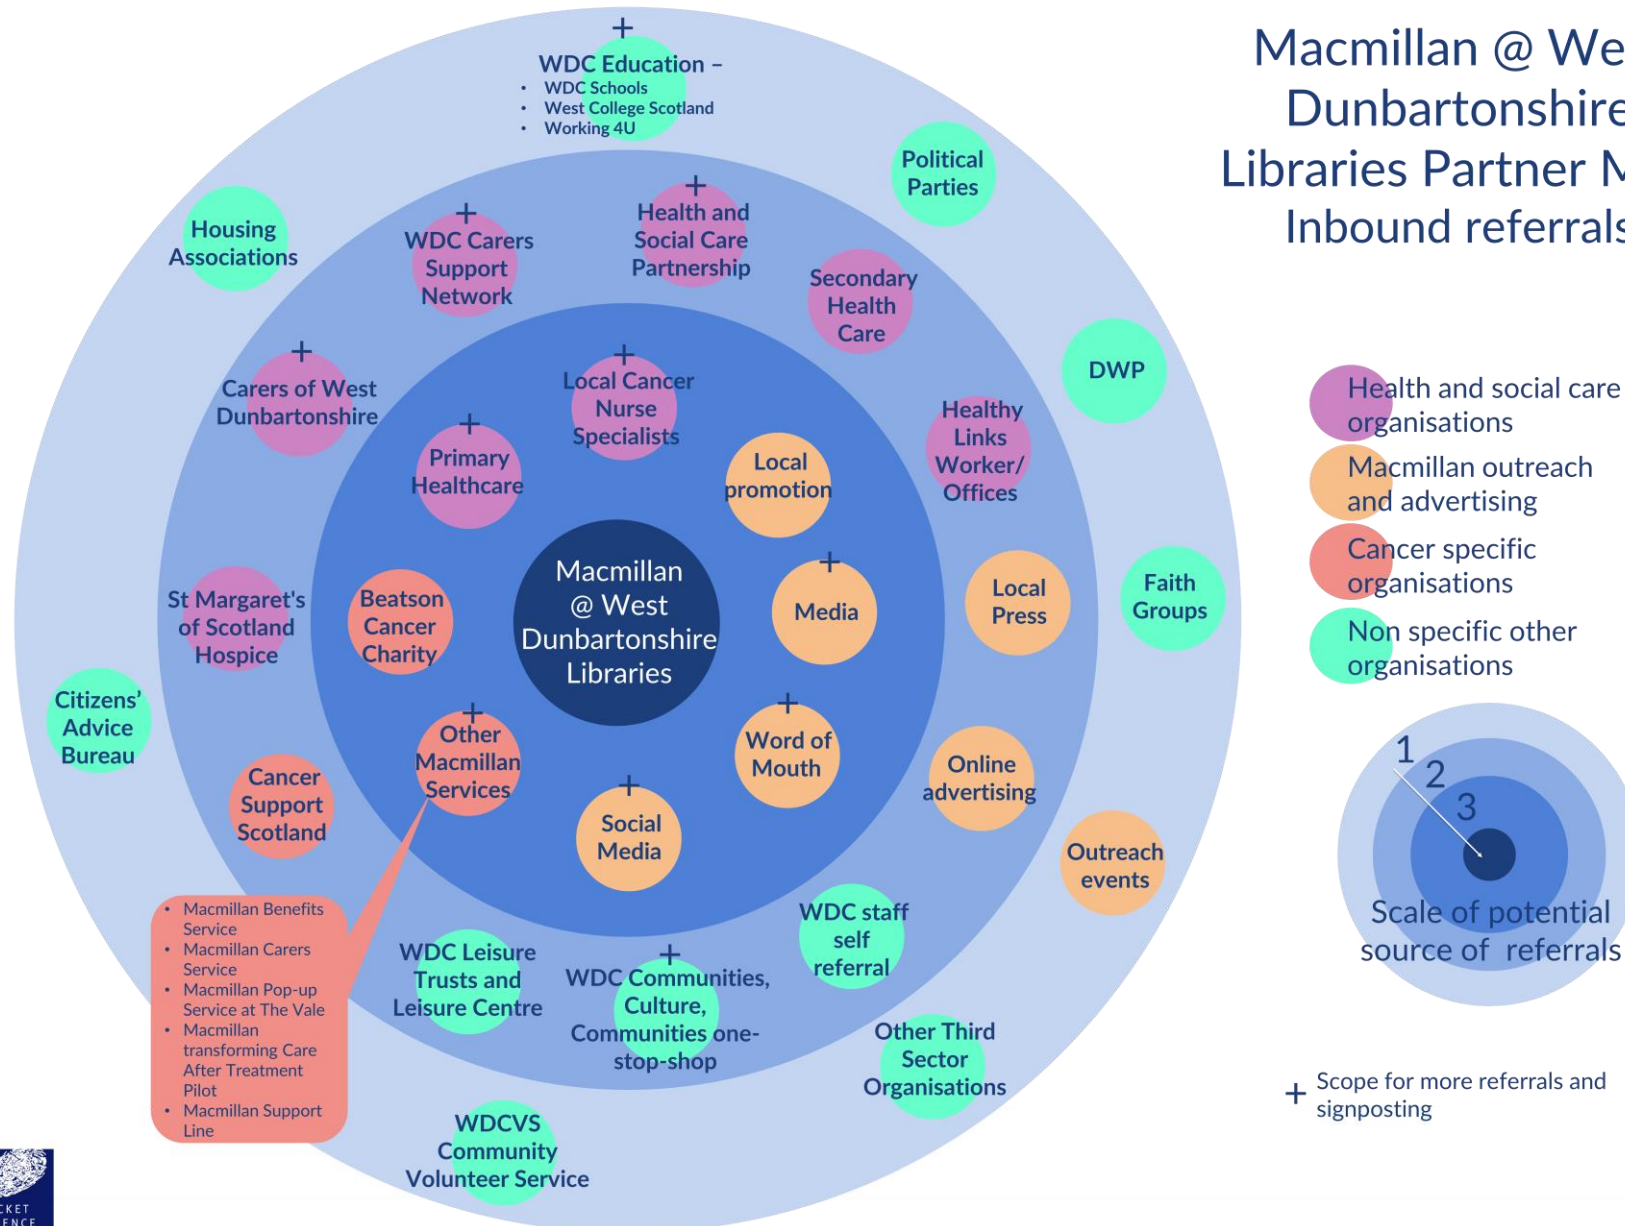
Macmillan @ We
Dunbartonshire
Libraries Partner M
Inbound referrals

+
WDC Education –
• WDC Schools
• West College Scotland
• Working 4U

Political Parties

Housing Associations

+
WDC Carers Support Network

+
Health and Social Care Partnership

Secondary Health Care

DWP

+
Carers of West Dunbartonshire

+
Local Cancer Nurse Specialists

+
Primary Healthcare

Local promotion

Healthy Links Worker/ Offices

St Margaret's of Scotland Hospice

Beatson Cancer Charity

Macmillan @ West Dunbartonshire Libraries

+
Media

Local Press

Faith Groups

Citizens' Advice Bureau

+
Other Macmillan Services

+
Word of Mouth

Online advertising

Cancer Support Scotland

+
Social Media

Outreach events

• Macmillan Benefits Service
• Macmillan Carers Service
• Macmillan Pop-up Service at The Vale
• Macmillan transforming Care After Treatment Pilot
• Macmillan Support Line

WDC Leisure Trusts and Leisure Centre

+
WDC Communities, Culture, Communities one-stop-shop

WDC staff self referral

Other Third Sector Organisations

WDCVS Community Volunteer Service

Health and social care organisations
Macmillan outreach and advertising
Cancer specific organisations
Non specific other organisations

1
2
3
Scale of potential source of referrals

+ Scope for more referrals and signposting

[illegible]KET
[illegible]ENCE